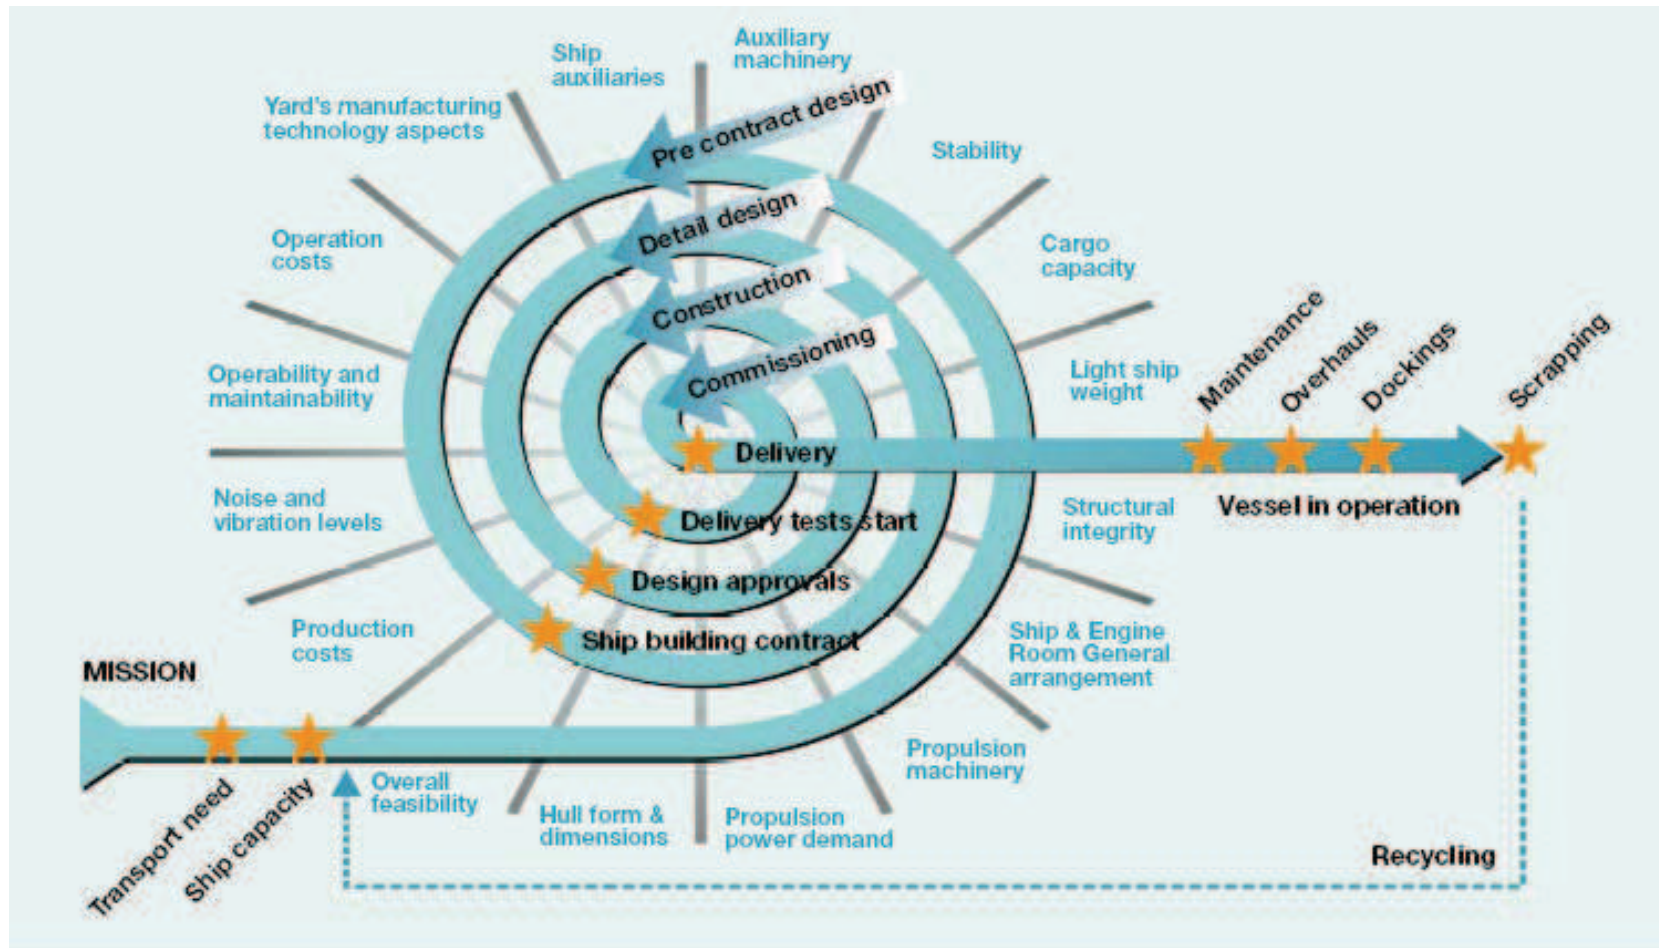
Ship auxiliaries

Auxiliary machinery

Yard's manufacturing technology aspects

Pre contract design

Stability

Operation costs

Detail design

Cargo capacity

Construction

Commissioning

Operability and maintainability

Light ship weight

Maintenance

Overhauls

Dockings

Scrapping

Delivery

Noise and vibration levels

Delivery tests start

Structural integrity

Vessel in operation

Design approvals

Production costs

Ship building contract

Ship & Engine Room General arrangement

MISSION

Propulsion machinery

Overall feasibility

Hull form & dimensions

Propulsion power demand

Transport need

Ship capacity

Recycling